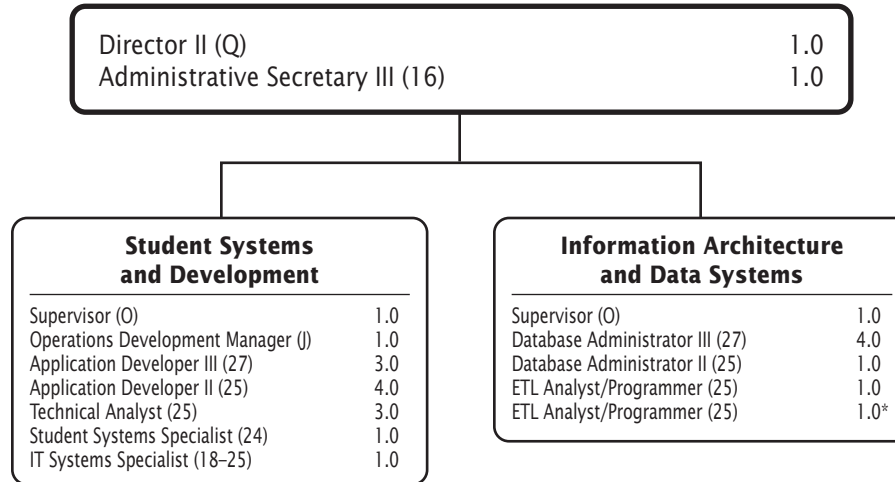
Director II (Q) 1.0
Administrative Secretary III (16) 1.0

Student Systems and Development

| | |
|---|---|
| Supervisor (O) | 1.0 |
| Operations Development Manager (J) | 1.0 |
| Application Developer III (27) | 3.0 |
| Application Developer II (25) | 4.0 |
| Technical Analyst (25) | 3.0 |
| Student Systems Specialist (24) | 1.0 |
| IT Systems Specialist (18–25) | 1.0 |

Information Architecture and Data Systems

| | |
|---|---|
| Supervisor (O) | 1.0 |
| Database Administrator III (27) | 4.0 |
| Database Administrator II (25) | 1.0 |
| ETL Analyst/Programmer (25) | 1.0 |
| ETL Analyst/Programmer (25) | 1.0* |